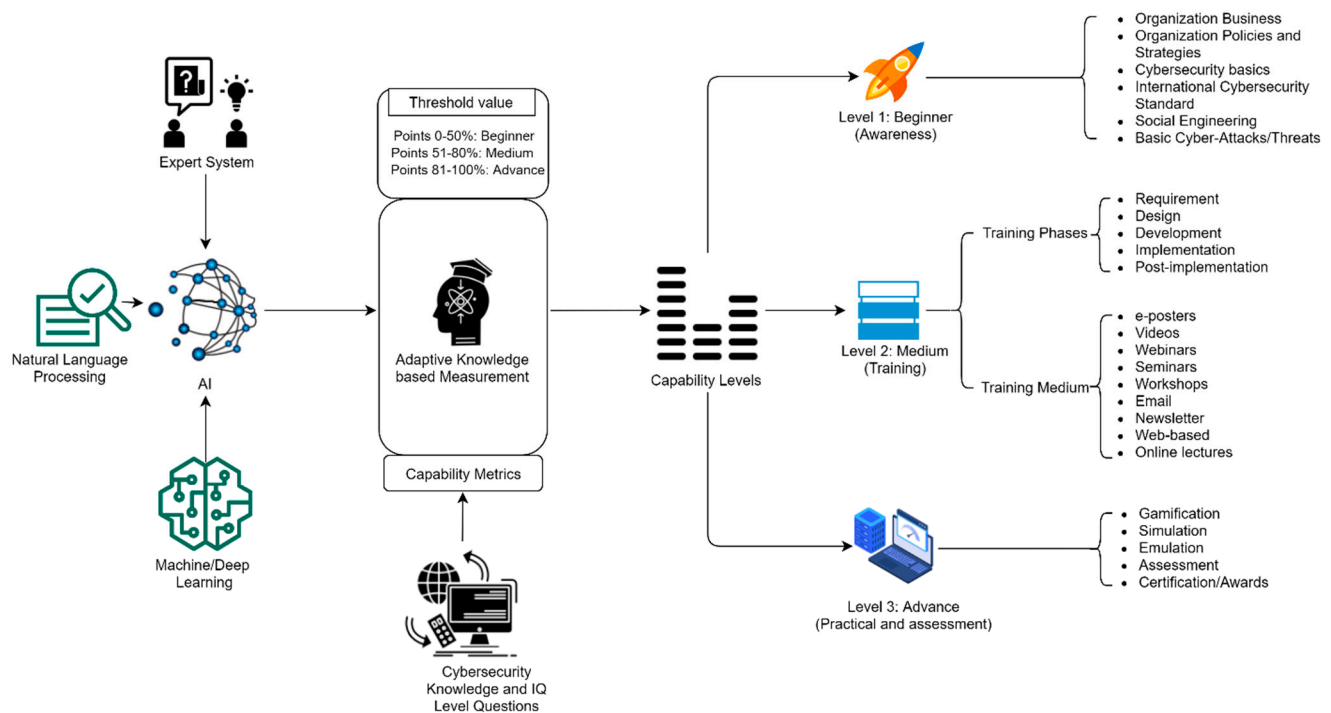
Expert System

Natural Language Processing

AI

Machine/Deep Learning

Threshold value

Points 0-50%: Beginner
Points 51-80%: Medium
Points 81-100%: Advance

Adaptive Knowledge based Measurement

Capability Metrics

Cybersecurity Knowledge and IQ Level Questions

Capability Levels

Level 1: Beginner (Awareness)

- Organization Business
- Organization Policies and Strategies
- Cybersecurity basics
- International Cybersecurity Standard
- Social Engineering
- Basic Cyber-Attacks/Threats

Level 2: Medium (Training)

Training Phases

- Requirement
- Design
- Development
- Implementation
- Post-implementation

Training Medium

- e-posters
- Videos
- Webinars
- Seminars
- Workshops
- Email
- Newsletter
- Web-based
- Online lectures

Level 3: Advance (Practical and assessment)

- Gamification
- Simulation
- Emulation
- Assessment
- Certification/Awards